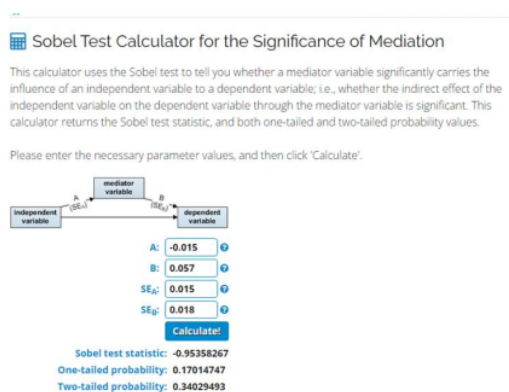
Sobel Test Calculator for the Significance of Mediation

This calculator uses the Sobel test to tell you whether a mediator variable significantly carries the influence of an independent variable to a dependent variable; i.e., whether the indirect effect of the independent variable on the dependent variable through the mediator variable is significant. This calculator returns the Sobel test statistic, and both one-tailed and two-tailed probability values.

Please enter the necessary parameter values, and then click 'Calculate'.

mediator variable

A $(SE_A)$

B $(SE_B)$

independent variable

dependent variable

A: -0.015

B: 0.057

$SE_A$: 0.015

$SE_B$: 0.018

Calculate!

Sobel test statistic: -0.95358267

One-tailed probability: 0.17014747

Two-tailed probability: 0.34029493